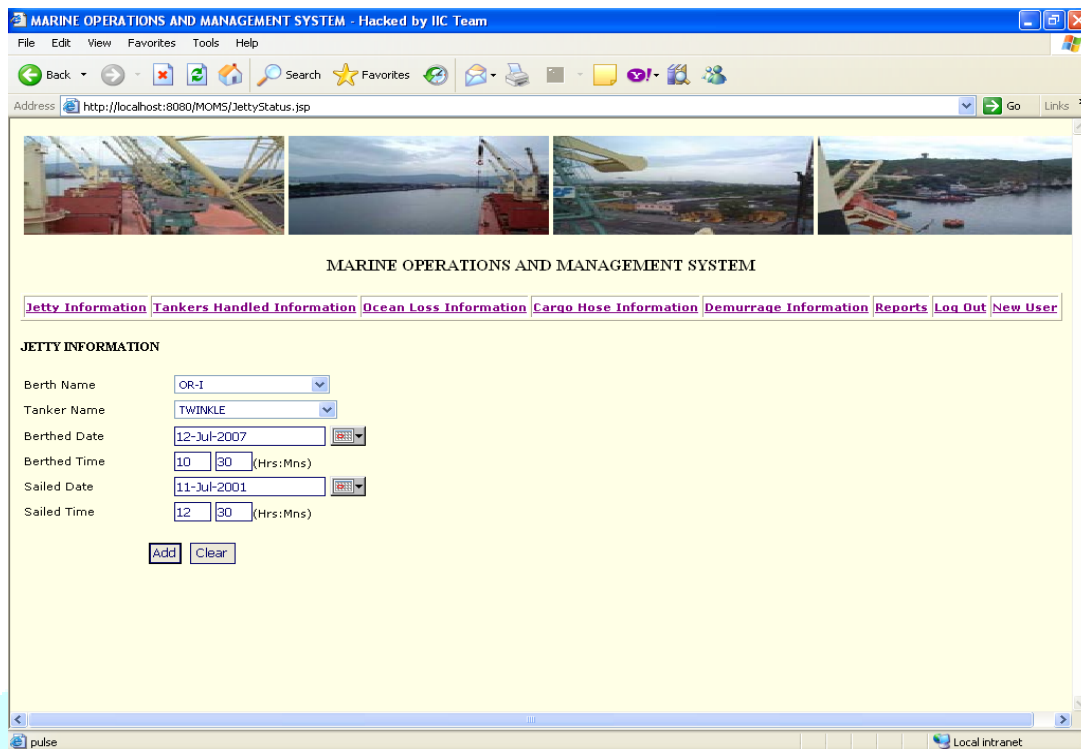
MARINE OPERATIONS AND MANAGEMENT SYSTEM - Hacked by IIC Team

File Edit View Favorites Tools Help

Back Search Favorites

Address http://localhost:8080/MOMS/JettyStatus.jsp Go Links

MARINE OPERATIONS AND MANAGEMENT SYSTEM

Jetty Information | Tankers Handled Information | Ocean Loss Information | Cargo Hose Information | Demurrage Information | Reports | Log Out | New User

JETTY INFORMATION

Berth Name OR-I

Tanker Name TWINKLE

Berthed Date 12-Jul-2007

Berthed Time 10 30 (Hrs:Mns)

Sailed Date 11-Jul-2001

Sailed Time 12 30 (Hrs:Mns)

Add Clear

pulse

Local intranet